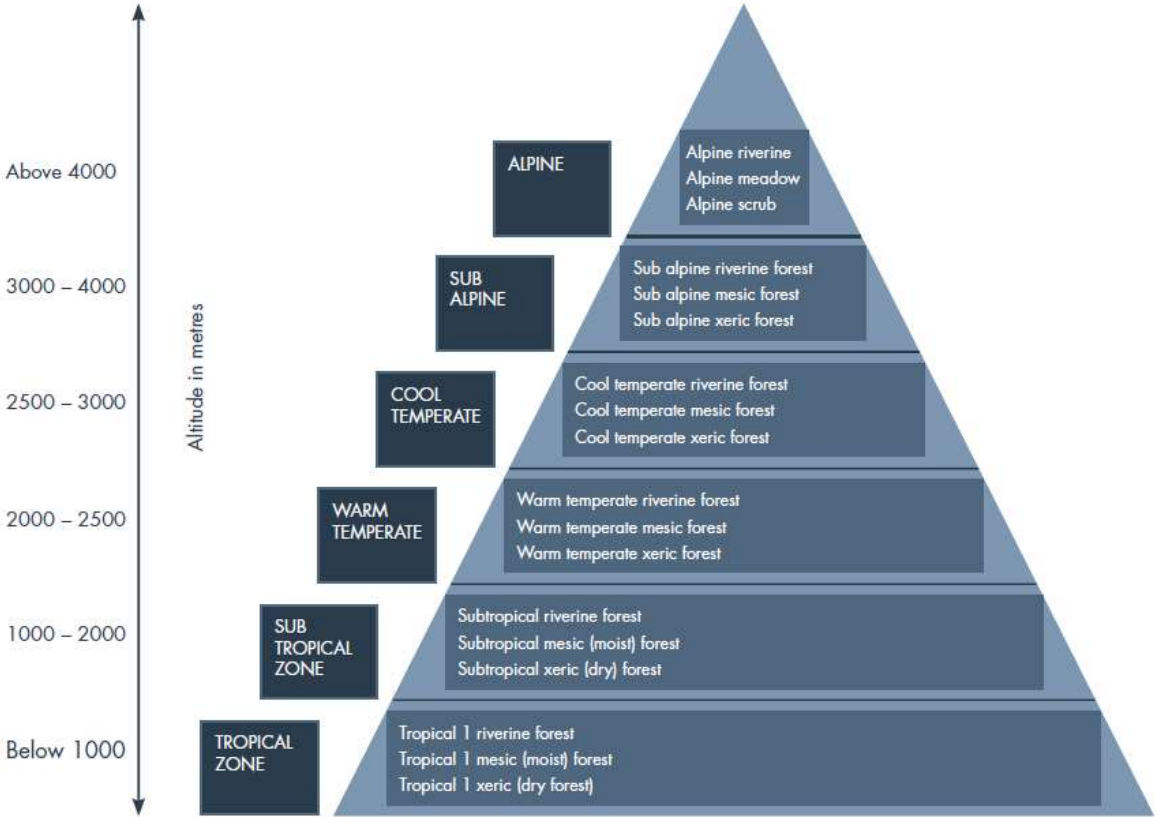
Altitude in metres

Above 4000

ALPINE

Alpine riverine
Alpine meadow
Alpine scrub

3000 – 4000

SUB ALPINE

Sub alpine riverine forest
Sub alpine mesic forest
Sub alpine xeric forest

2500 – 3000

COOL TEMPERATE

Cool temperate riverine forest
Cool temperate mesic forest
Cool temperate xeric forest

2000 – 2500

WARM TEMPERATE

Warm temperate riverine forest
Warm temperate mesic forest
Warm temperate xeric forest

1000 – 2000

SUB TROPICAL ZONE

Subtropical riverine forest
Subtropical mesic (moist) forest
Subtropical xeric (dry) forest

Below 1000

TROPICAL ZONE

Tropical 1 riverine forest
Tropical 1 mesic (moist) forest
Tropical 1 xeric (dry forest)